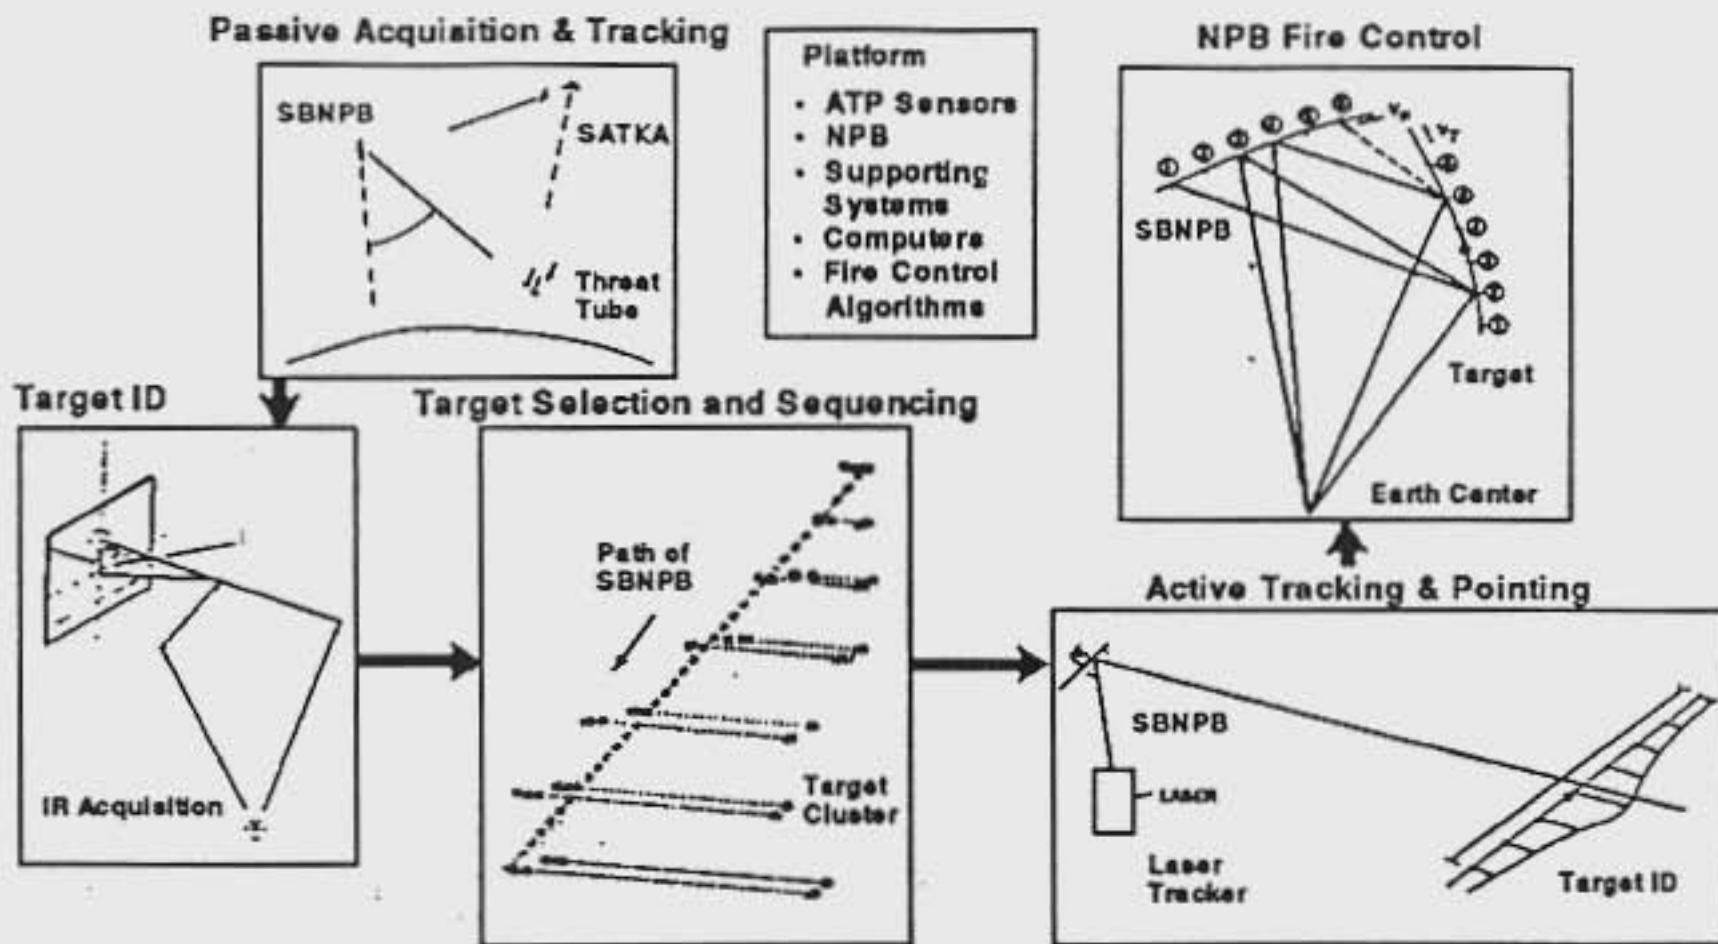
Passive Acquisition & Tracking

SBNPB

SATKA

Threat Tube

Platform
• ATP Sensors
• NPB
• Supporting Systems
• Computers
• Fire Control Algorithms

NPB Fire Control

SBNPB

$V_s$

$V_T$

Target

Earth Center

Target ID

IR Acquisition

Target Selection and Sequencing

Path of SBNPB

Target Cluster

Active Tracking & Pointing

SBNPB

LASER

Laser Tracker

Target ID